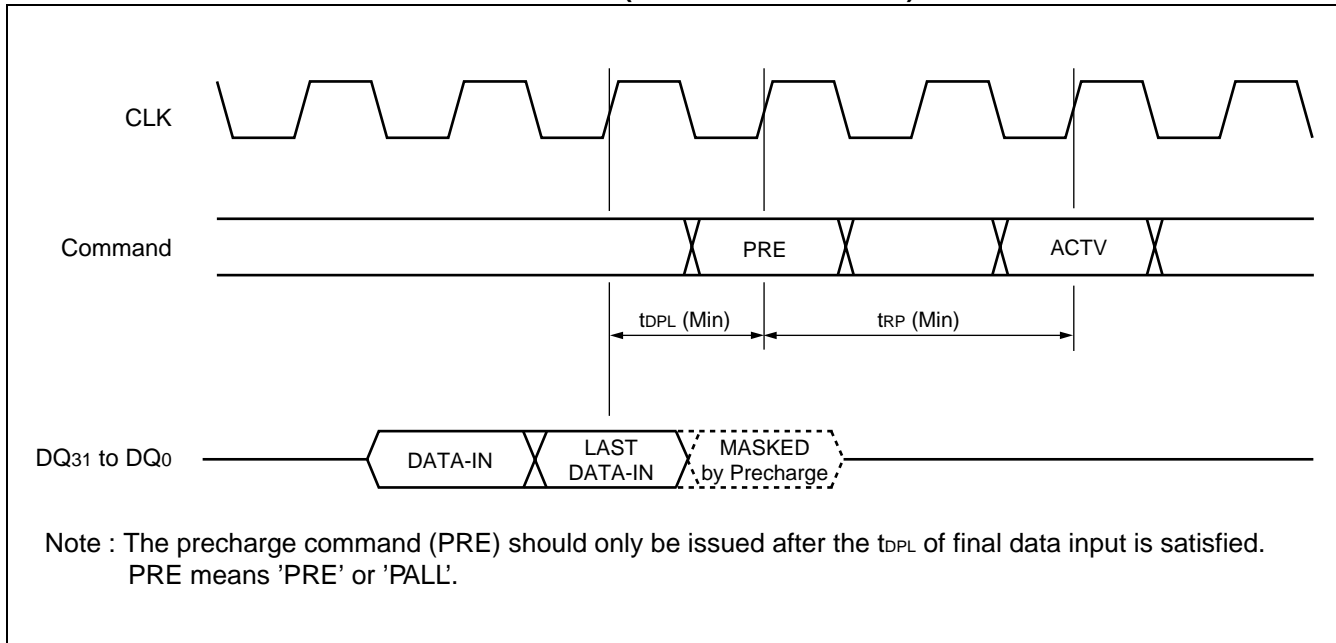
CLK

Command

PRE

ACTV

$t_{DPL}$ (Min)

$t_{RP}$ (Min)

$DQ_{31}$ to $DQ_{0}$

DATA-IN

LAST DATA-IN

MASKED by Precharge

Note : The precharge command (PRE) should only be issued after the $t_{DPL}$ of final data input is satisfied. PRE means 'PRE' or 'PALL'.